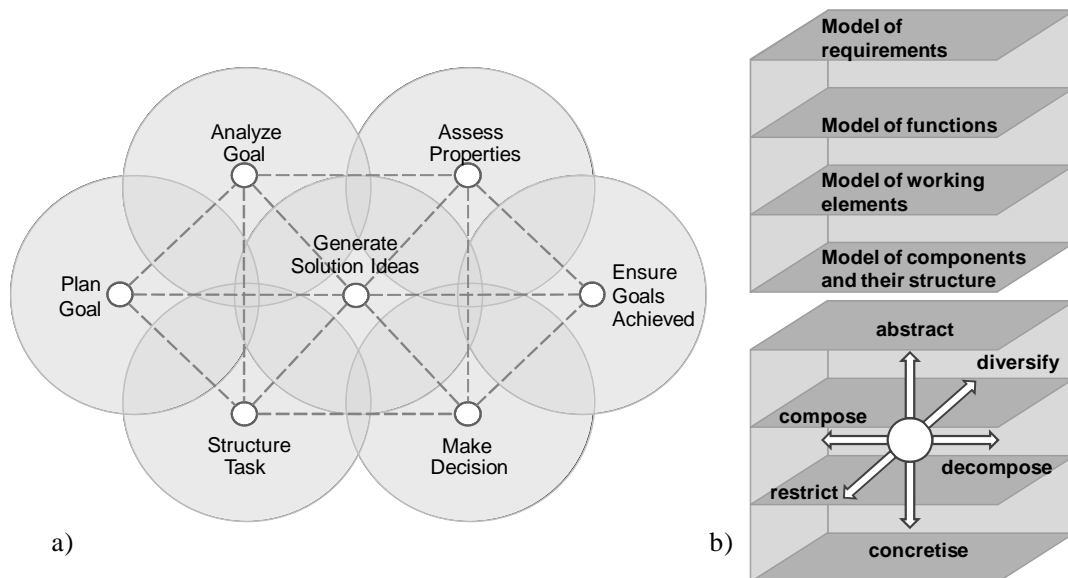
Analyze Goal

Assess Properties

Plan Goal

Generate Solution Ideas

Ensure Goals Achieved

Structure Task

Make Decision

a)

Model of requirements

Model of functions

Model of working elements

Model of components and their structure

abstract

diversify

compose

decompose

restrict

concretise

b)